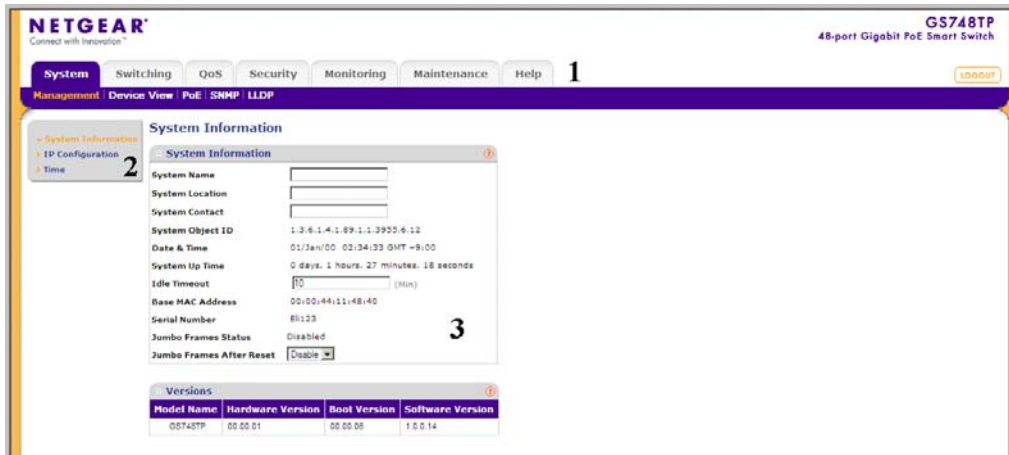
NETGEAR
Connect with Innovation™

GS748TP
48-port Gigabit PoE Smart Switch

System Switching QoS Security Monitoring Maintenance Help 1

LOGOUT

Management | Device View | PoE | SNMP | LLDP

System Information
IP Configuration 2
Time

System Information

System Information

System Name
System Location
System Contact
System Object ID 1.3.6.1.4.1.89.1.1.3955.6.12
Date & Time 01/Jan/00 02:34:33 GMT +9:00
System Up Time 0 days, 1 hours, 27 minutes, 18 seconds
Idle Timeout 10 (Min)
Base MAC Address 00:00:44:11:48:40
Serial Number Eli123
Jumbo Frames Status Disabled 3
Jumbo Frames After Reset Disable

Versions

| Model Name | Hardware Version | Boot Version | Software Version |
|---|---|---|---|
| GS748TP | 00.00.01 | 00.00.06 | 1.0.0.14 |